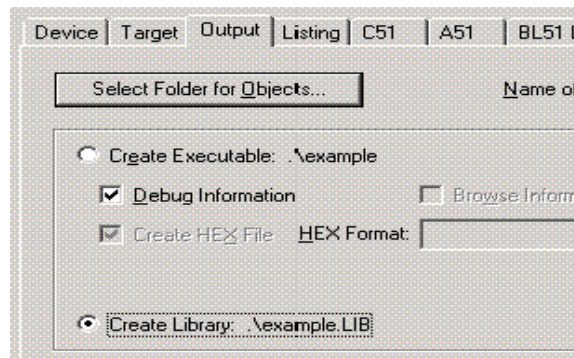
Device | Target | Output | Listing | C51 | A51 | BL51 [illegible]

Select Folder for Objects...

Name o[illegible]

Create Executable: .\example

Debug Information

Browse Inform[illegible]

Create HEX File

HEX Format:

Create Library: .\example.LIB